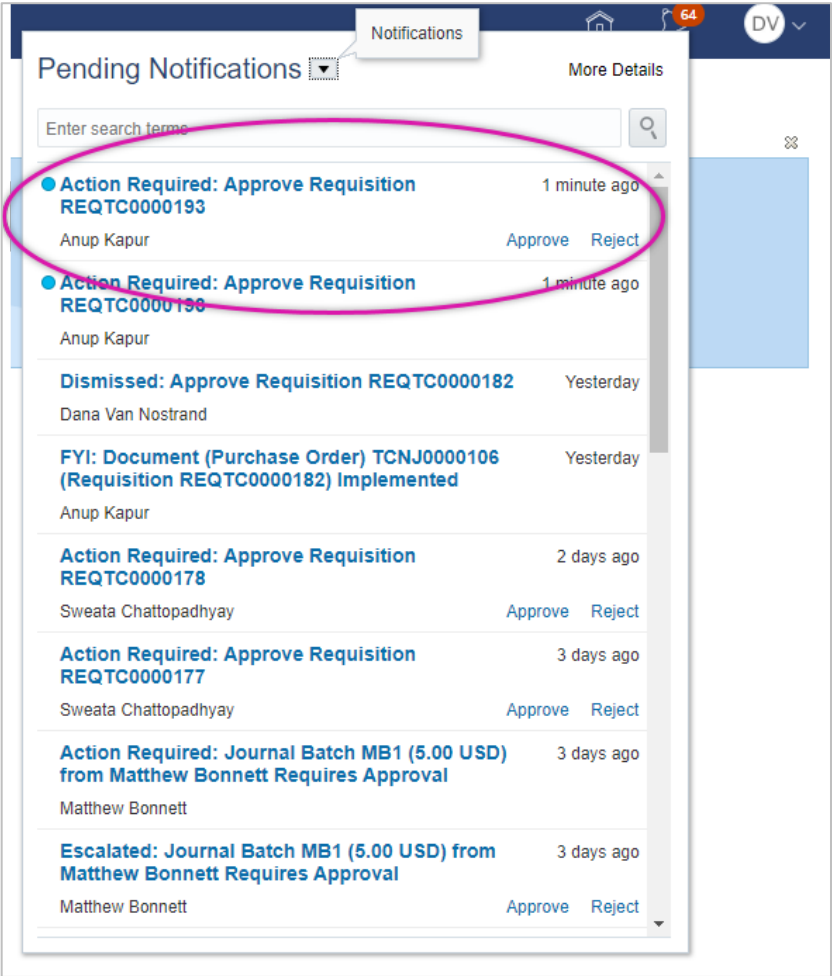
64

DV

Notifications

Pending Notifications

More Details

Enter search terms

Action Required: Approve Requisition REQTC0000193

1 minute ago

Anup Kapur

Approve Reject

Action Required: Approve Requisition REQTC0000190

1 minute ago

Anup Kapur

Dismissed: Approve Requisition REQTC0000182

Yesterday

Dana Van Nostrand

FYI: Document (Purchase Order) TCNJ0000106 (Requisition REQTC0000182) Implemented

Yesterday

Anup Kapur

Action Required: Approve Requisition REQTC0000178

2 days ago

Sweata Chattopadhyay

Approve Reject

Action Required: Approve Requisition REQTC0000177

3 days ago

Sweata Chattopadhyay

Approve Reject

Action Required: Journal Batch MB1 (5.00 USD) from Matthew Bonnett Requires Approval

3 days ago

Matthew Bonnett

Escalated: Journal Batch MB1 (5.00 USD) from Matthew Bonnett Requires Approval

3 days ago

Matthew Bonnett

Approve Reject